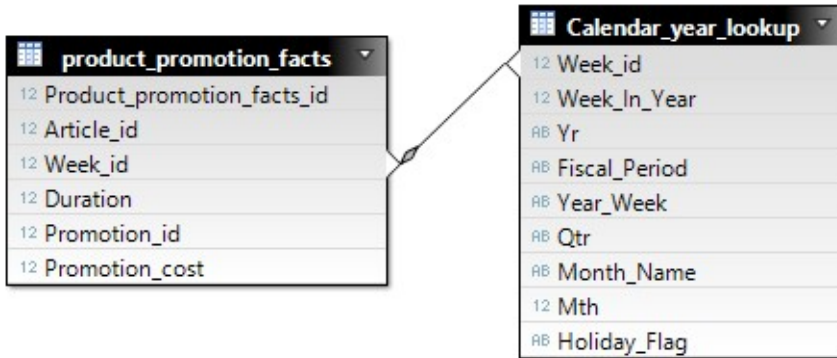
product_promotion_facts

12 Product_promotion_facts_id
12 Article_id
12 Week_id
12 Duration
12 Promotion_id
12 Promotion_cost

Calendar_year_lookup

12 Week_id
12 Week_In_Year
AB Yr
AB Fiscal_Period
AB Year_Week
AB Qtr
AB Month_Name
12 Mth
AB Holiday_Flag